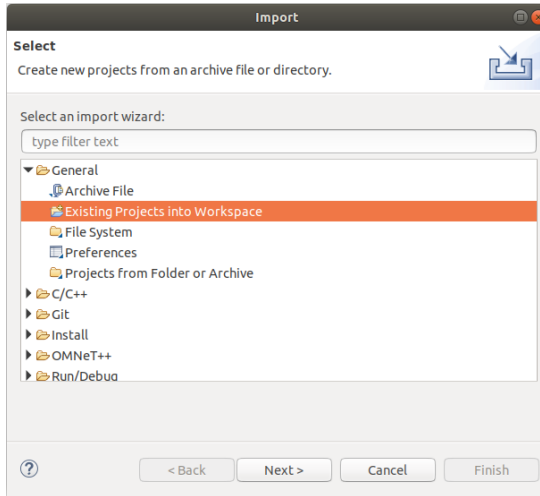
Import

Select

Create new projects from an archive file or directory.

Select an import wizard:

type filter text

General
Archive File
Existing Projects into Workspace
File System
Preferences
Projects from Folder or Archive
C/C++
Git
Install
OMNeT++
Run/Debug

?

< Back
Next >
Cancel
Finish